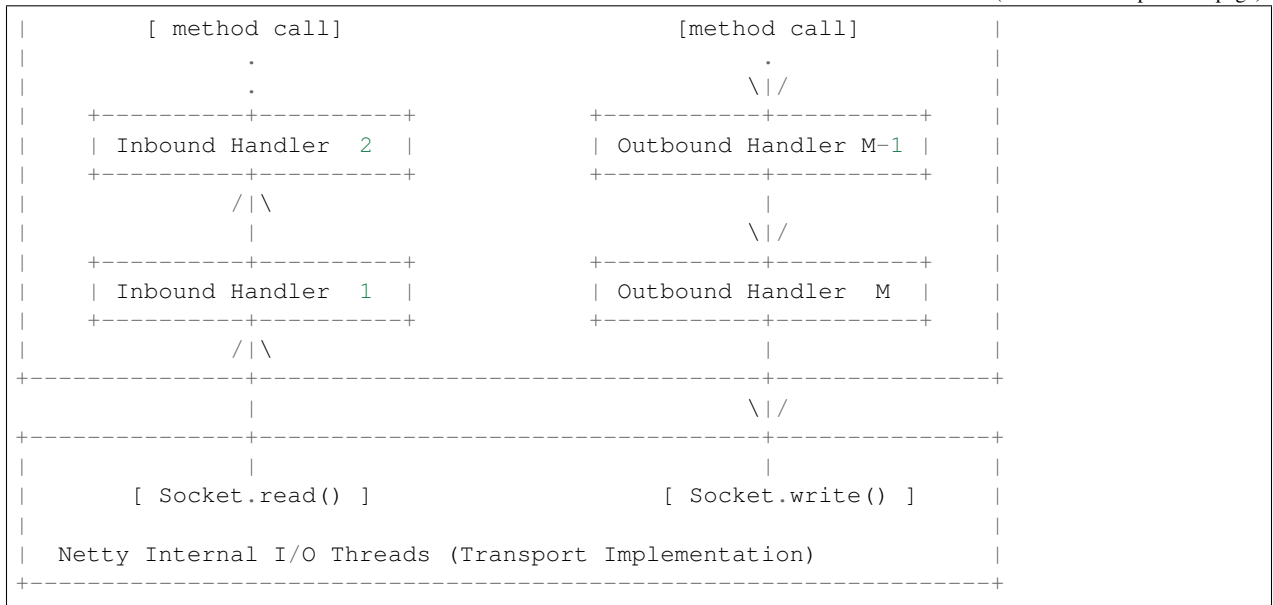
[ method call]

[method call]

Inbound Handler 2

Outbound Handler M-1

Inbound Handler 1

Outbound Handler M

[ Socket.read() ]

[ Socket.write() ]

Netty Internal I/O Threads (Transport Implementation)